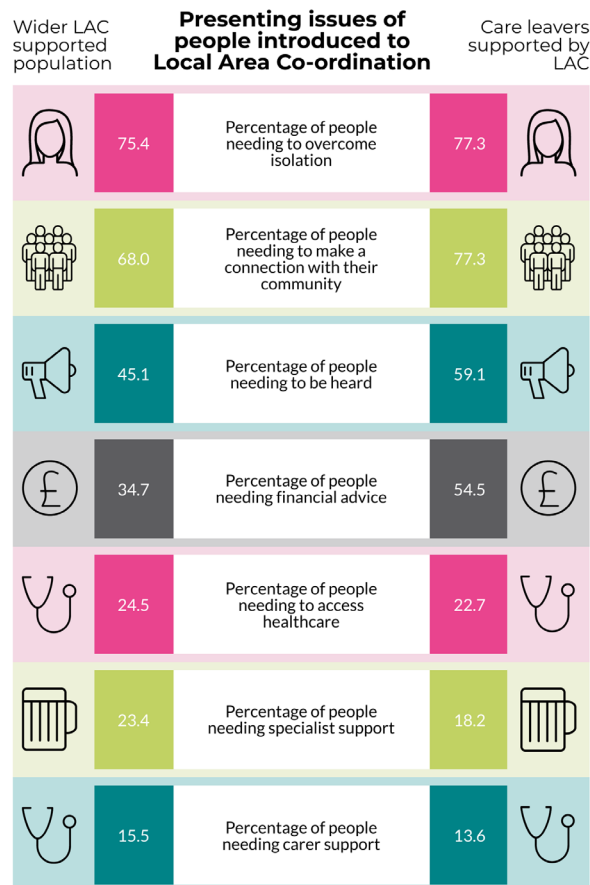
Wider LAC supported population

Presenting issues of people introduced to Local Area Co-ordination

Care leavers supported by LAC

| Wider LAC supported population | | Care leavers supported by LAC |
|---|---|---|
| 75.4 | Percentage of people needing to overcome isolation | 77.3 |
| 68.0 | Percentage of people needing to make a connection with their community | 77.3 |
| 45.1 | Percentage of people needing to be heard | 59.1 |
| 34.7 | Percentage of people needing financial advice | 54.5 |
| 24.5 | Percentage of people needing to access healthcare | 22.7 |
| 23.4 | Percentage of people needing specialist support | 18.2 |
| 15.5 | Percentage of people needing carer support | 13.6 |